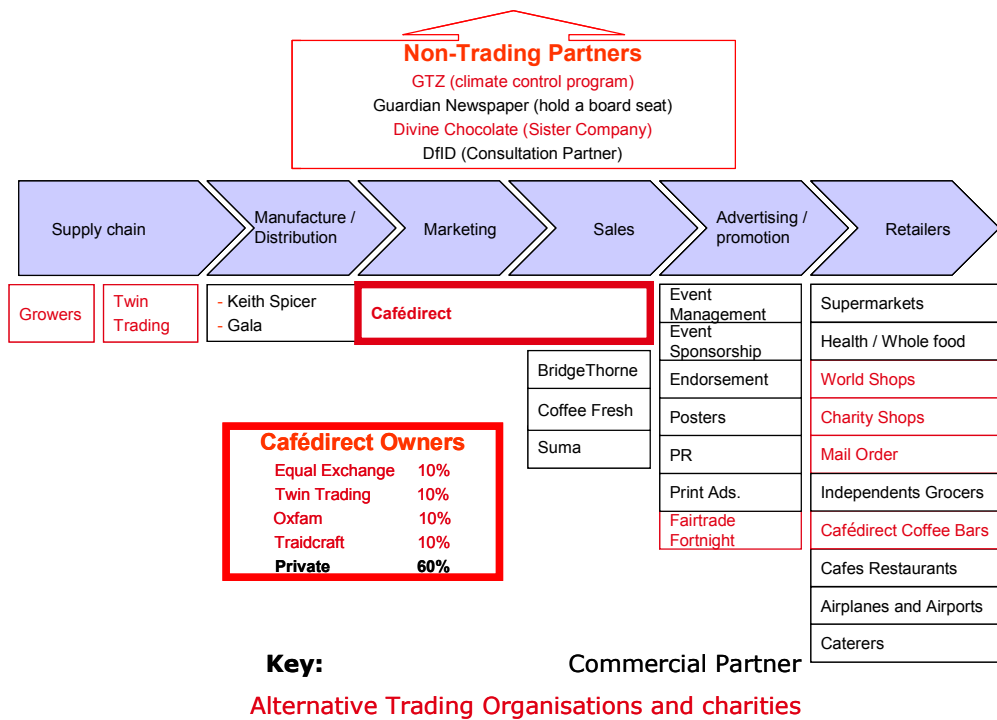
Non-Trading Partners
GTZ (climate control program)
Guardian Newspaper (hold a board seat)
Divine Chocolate (Sister Company)
DfID (Consultation Partner)

Supply chain

Manufacture / Distribution

Marketing

Sales

Advertising / promotion

Retailers

Growers

Twin Trading

- Keith Spicer
- Gala

Cafédirect

BridgeThorne
Coffee Fresh
Suma

Event Management
Event Sponsorship
Endorsement
Posters
PR
Print Ads.
Fairtrade Fortnight

Supermarkets
Health / Whole food
World Shops
Charity Shops
Mail Order
Independents Grocers
Cafédirect Coffee Bars
Cafes Restaurants
Airplanes and Airports
Caterers

Cafédirect Owners

| | |
|---|---|
| Equal Exchange | 10% |
| Twin Trading | 10% |
| Oxfam | 10% |
| Traidcraft | 10% |
| Private | 60% |

Key: Commercial Partner
Alternative Trading Organisations and charities